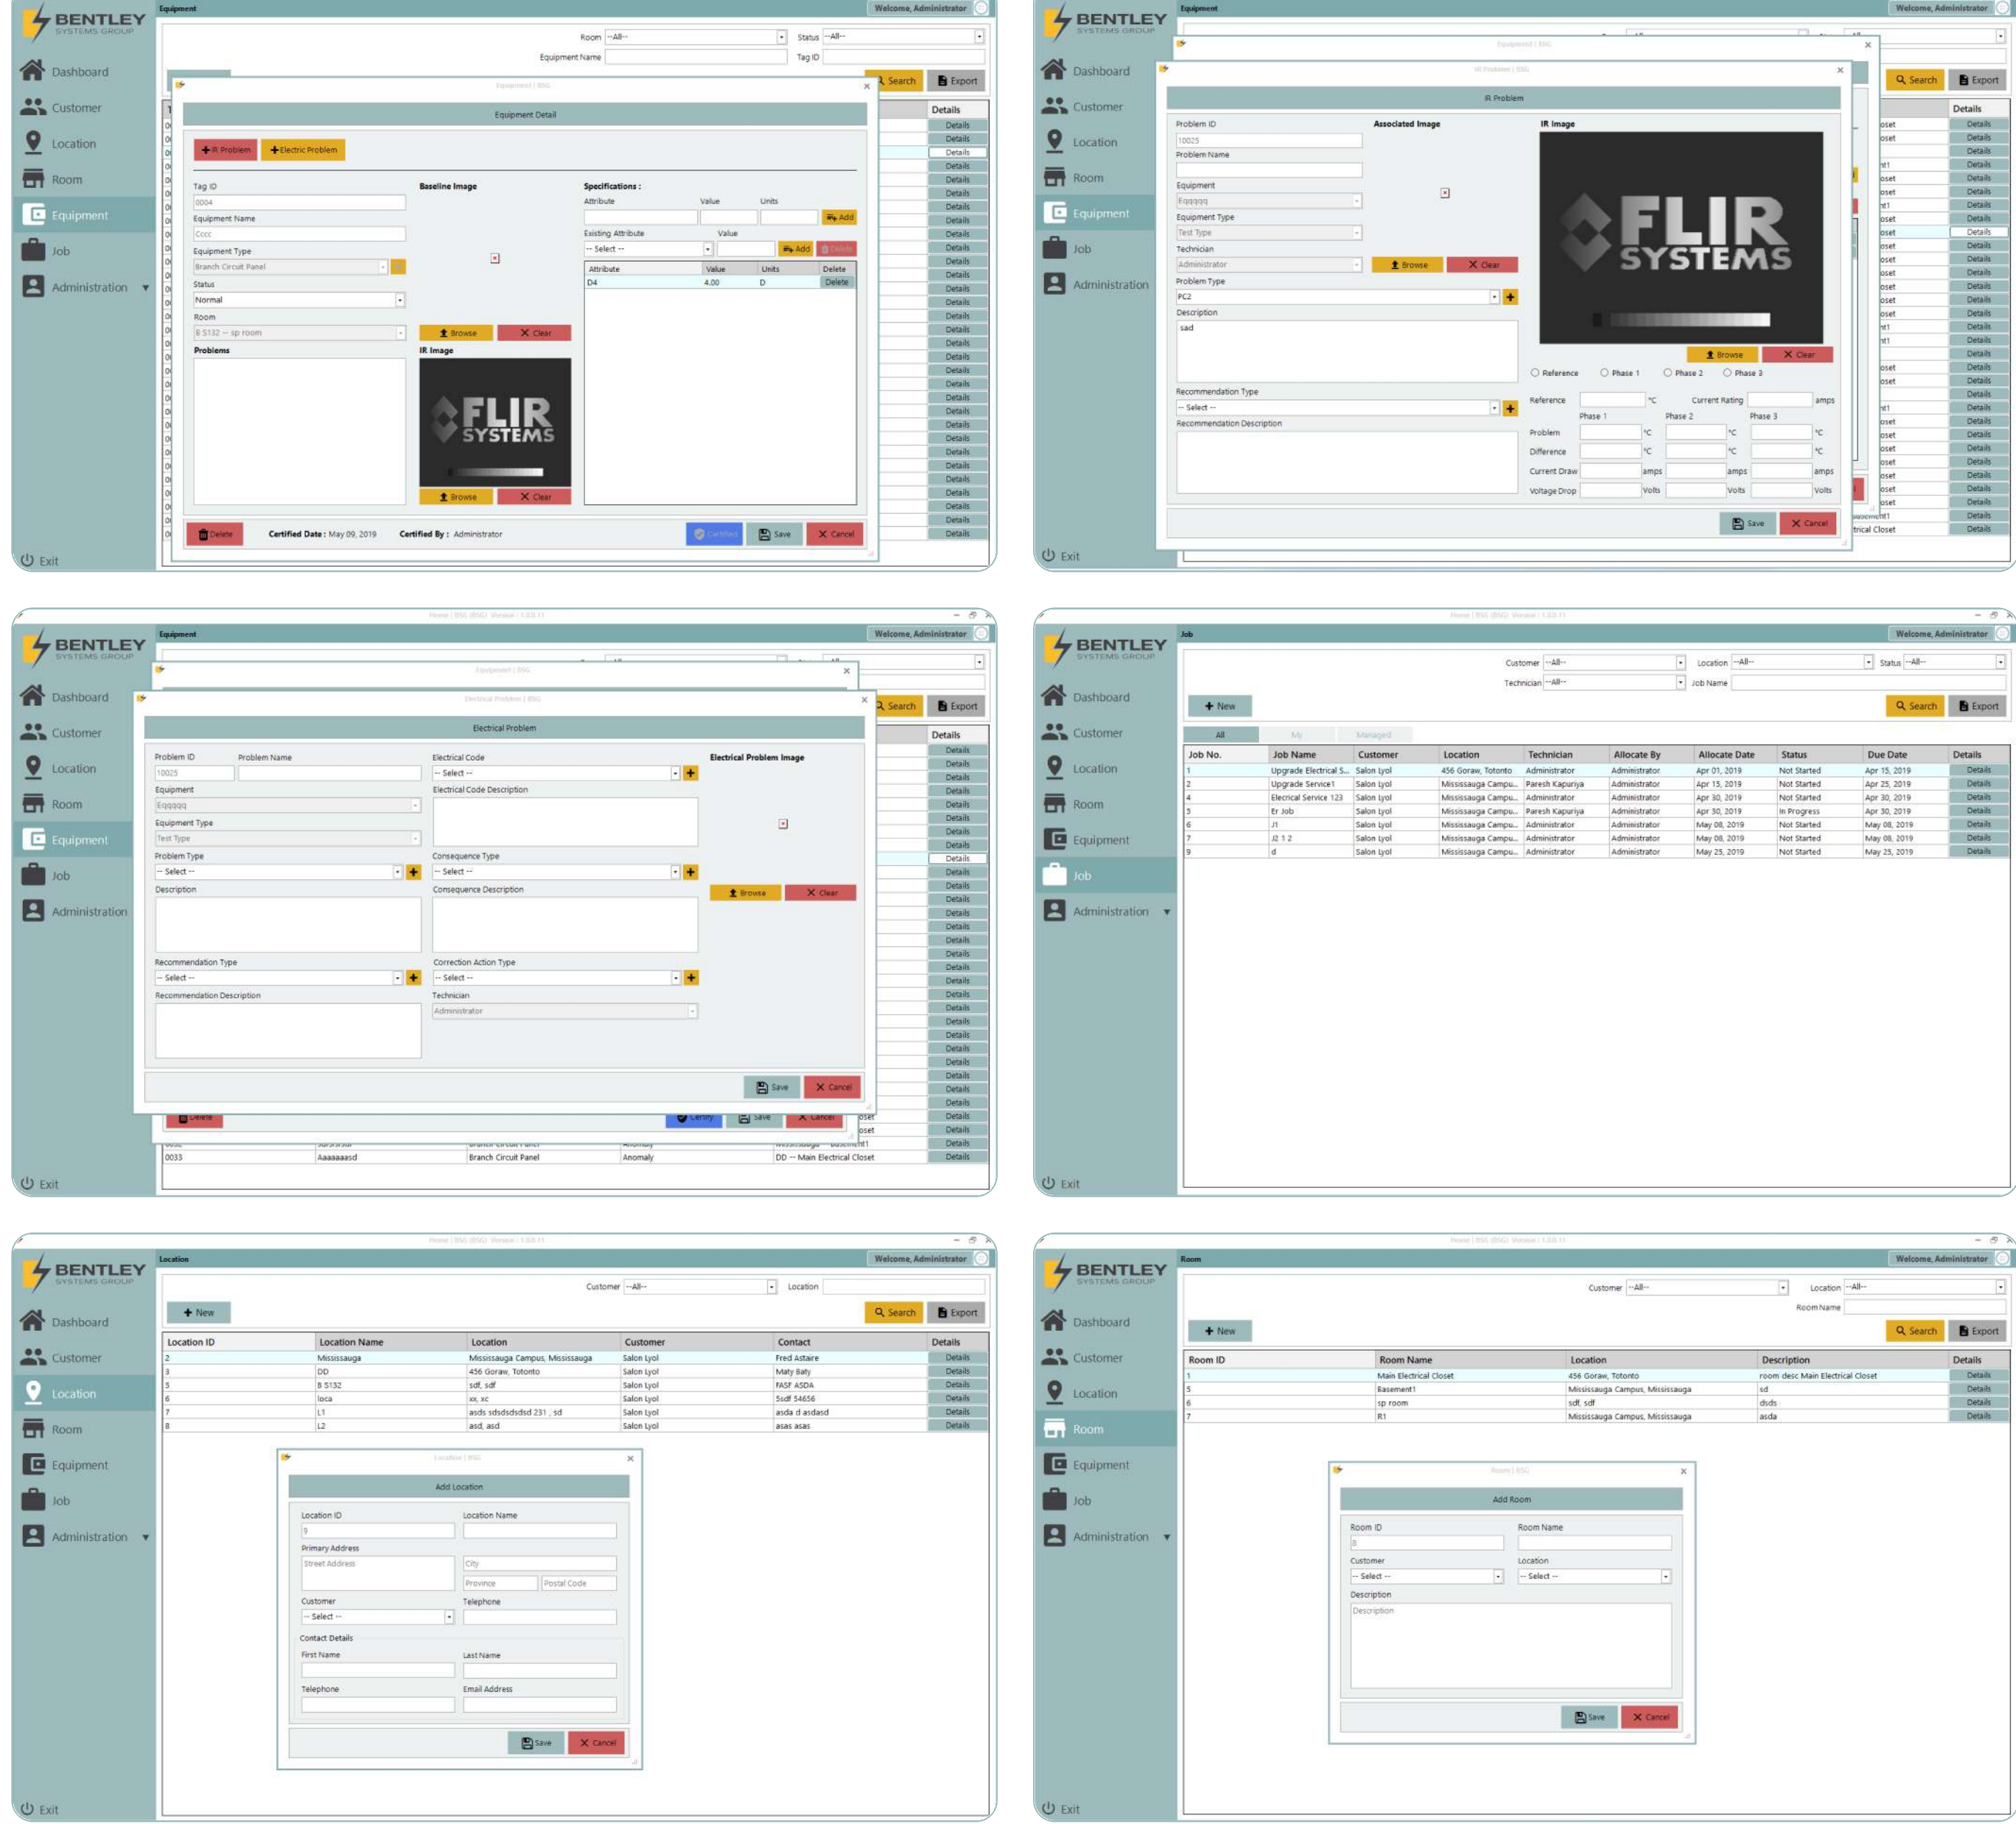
BENTLEY SYSTEMS GROUP

Dashboard
Customer
Location
Room
Equipment
Job
Administration
Exit

Equipment
Welcome, Administrator

Room --All--
Status --All--
Equipment Name
Tag ID
Search
Export
Details

Equipment | BSG
Equipment Detail
IR Problem
Electric Problem
Tag ID
0004
Equipment Name
Cccc
Equipment Type
Branch Circuit Panel
Status
Normal
Room
B S132 -- sp room
Problems
Baseline Image
Browse
Clear
IR Image
FLIR SYSTEMS
Browse
Clear
Specifications :
Attribute
Value
Units
Add
Existing Attribute
Value
-- Select --
Add
Delete

| Attribute | Value | Units | Delete |
|---|---|---|---|
| D4 | 4.00 | D | Delete |

Delete
Certified Date : May 09, 2019
Certified By : Administrator
Certified
Save
Cancel

BENTLEY SYSTEMS GROUP
Dashboard
Customer
Location
Room
Equipment
Job
Administration
Exit

Equipment
Welcome, Administrator
Equipment | BSG
IR Problem | BSG
IR Problem
Problem ID
10025
Problem Name
Equipment
Eqqqqq
Equipment Type
Test Type
Technician
Administrator
Problem Type
PC2
Description
sad
Recommendation Type
-- Select --
Recommendation Description
Associated Image
Browse
Clear
IR Image
FLIR SYSTEMS
Browse
Clear
Reference
Phase 1
Phase 2
Phase 3
Reference
°C
Current Rating
amps
Phase 1
Phase 2
Phase 3
Problem
°C
°C
°C
Difference
°C
°C
°C
Current Draw
amps
amps
amps
Voltage Drop
Volts
Volts
Volts
Save
Cancel
Search
Export
Details
trical Closet

BENTLEY SYSTEMS GROUP
Dashboard
Customer
Location
Room
Equipment
Job
Administration
Exit

Home | BSG (BSG) Version : 1.0.0.11
Equipment
Welcome, Administrator
Equipment | BSG
Electrical Problem | BSG
Electrical Problem
Problem ID
10025
Problem Name
Equipment
Eqqqqq
Equipment Type
Test Type
Problem Type
-- Select --
Description
Recommendation Type
-- Select --
Recommendation Description
Electrical Code
-- Select --
Electrical Code Description
Consequence Type
-- Select --
Consequence Description
Correction Action Type
-- Select --
Technician
Administrator
Electrical Problem Image
Browse
Clear
Save
Cancel
Search
Export
Details
Delete
Certify
Save
Cancel
0033
Aaaaaaasd
Branch Circuit Panel
Anomaly
DD -- Main Electrical Closet

BENTLEY SYSTEMS GROUP
Dashboard
Customer
Location
Room
Equipment
Job
Administration
Exit

Home | BSG (BSG) Version : 1.0.0.11
Job
Welcome, Administrator
Customer --All--
Location --All--
Status --All--
Technician --All--
Job Name
New
Search
Export
All
My
Managed

| Job No. | Job Name | Customer | Location | Technician | Allocate By | Allocate Date | Status | Due Date | Details |
|---|---|---|---|---|---|---|---|---|---|
| 1 | Upgrade Electrical S... | Salon Lyol | 456 Goraw, Totonto | Administrator | Administrator | Apr 01, 2019 | Not Started | Apr 15, 2019 | Details |
| 2 | Upgrade Service1 | Salon Lyol | Mississauga Campu... | Paresh Kapuriya | Administrator | Apr 15, 2019 | Not Started | Apr 25, 2019 | Details |
| 4 | Elecrical Service 123 | Salon Lyol | Mississauga Campu... | Administrator | Administrator | Apr 30, 2019 | Not Started | Apr 30, 2019 | Details |
| 5 | Er Job | Salon Lyol | Mississauga Campu... | Paresh Kapuriya | Administrator | Apr 30, 2019 | In Progress | Apr 30, 2019 | Details |
| 6 | J1 | Salon Lyol | Mississauga Campu... | Administrator | Administrator | May 08, 2019 | Not Started | May 08, 2019 | Details |
| 7 | J2 1 2 | Salon Lyol | Mississauga Campu... | Administrator | Administrator | May 08, 2019 | Not Started | May 08, 2019 | Details |
| 9 | d | Salon Lyol | Mississauga Campu... | Administrator | Administrator | May 25, 2019 | Not Started | May 25, 2019 | Details |

BENTLEY SYSTEMS GROUP
Dashboard
Customer
Location
Room
Equipment
Job
Administration
Exit

Home | BSG (BSG) Version : 1.0.0.11
Location
Welcome, Administrator
Customer --All--
Location
New
Search
Export

| Location ID | Location Name | Location | Customer | Contact | Details |
|---|---|---|---|---|---|
| 2 | Mississauga | Mississauga Campus, Mississauga | Salon Lyol | Fred Astaire | Details |
| 3 | DD | 456 Goraw, Totonto | Salon Lyol | Maty Baty | Details |
| 5 | B S132 | sdf, sdf | Salon Lyol | FASF ASDA | Details |
| 6 | loca | xx, xc | Salon Lyol | 5sdf 54656 | Details |
| 7 | L1 | asds sdsdsdsdsd 231 , sd | Salon Lyol | asda d asdasd | Details |
| 8 | L2 | asd, asd | Salon Lyol | asas asas | Details |

Location | BSG
Add Location
Location ID
9
Location Name
Primary Address
Street Address
City
Province
Postal Code
Customer
-- Select --
Telephone
Contact Details
First Name
Last Name
Telephone
Email Address
Save
Cancel

BENTLEY SYSTEMS GROUP
Dashboard
Customer
Location
Room
Equipment
Job
Administration
Exit

Home | BSG (BSG) Version : 1.0.0.11
Room
Welcome, Administrator
Customer --All--
Location --All--
Room Name
New
Search
Export

| Room ID | Room Name | Location | Description | Details |
|---|---|---|---|---|
| 1 | Main Electrical Closet | 456 Goraw, Totonto | room desc Main Electrical Closet | Details |
| 5 | Basement1 | Mississauga Campus, Mississauga | sd | Details |
| 6 | sp room | sdf, sdf | dsds | Details |
| 7 | R1 | Mississauga Campus, Mississauga | asda | Details |

Room | BSG
Add Room
Room ID
8
Room Name
Customer
-- Select --
Location
-- Select --
Description
Description
Save
Cancel